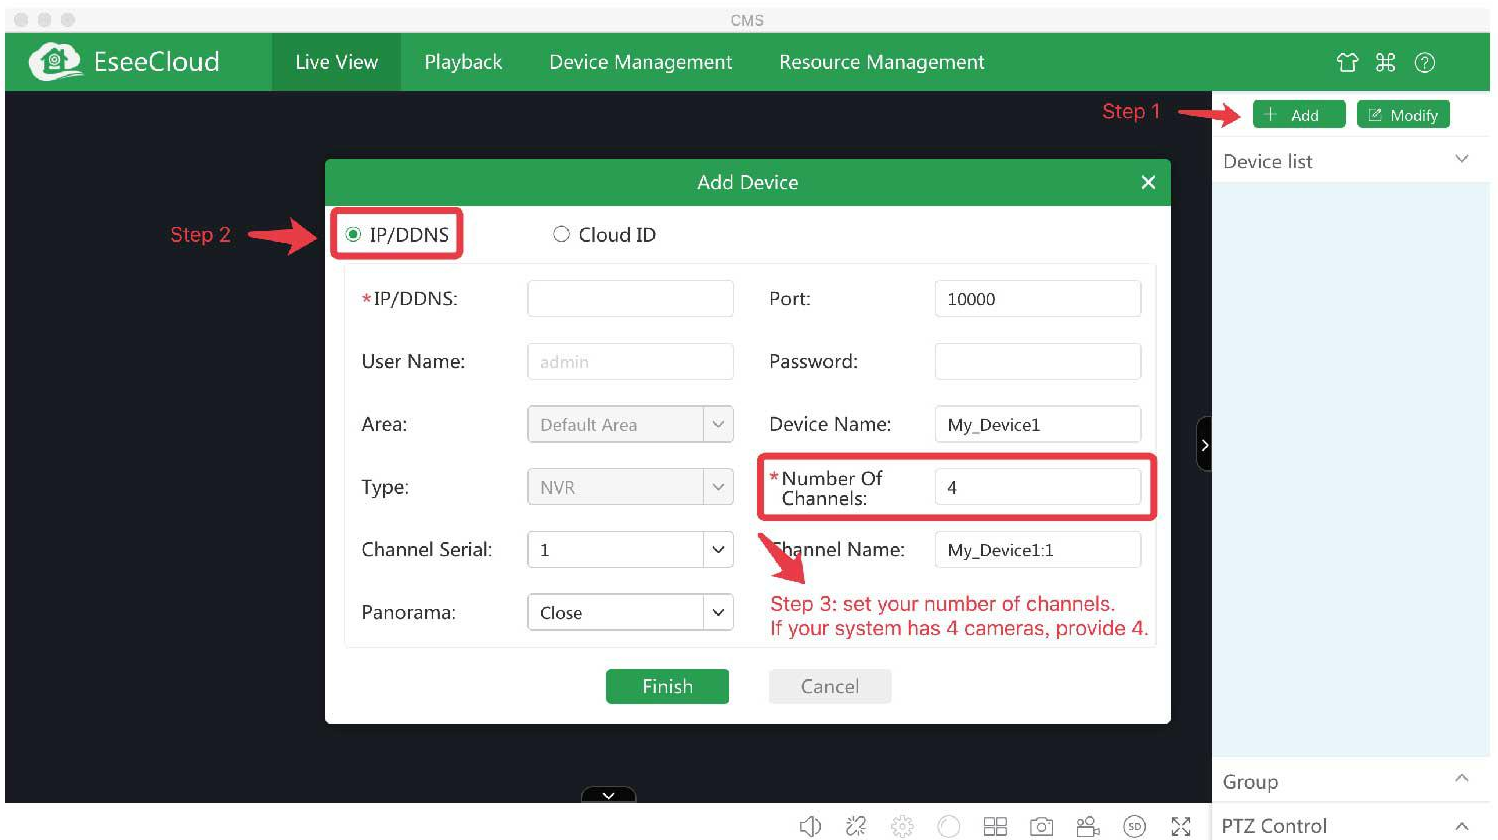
CMS

EseeCloud

Live View Playback Device Management Resource Management

Step 1

Add Modify

Device list

Add Device

Step 2

IP/DDNS

Cloud ID

*IP/DDNS:

Port: 10000

User Name: admin

Password:

Area: Default Area

Device Name: My_Device1

Type: NVR

*Number Of Channels: 4

Channel Serial: 1

Channel Name: My_Device1:1

Panorama: Close

Step 3: set your number of channels. If your system has 4 cameras, provide 4.

Finish Cancel

Group

PTZ Control